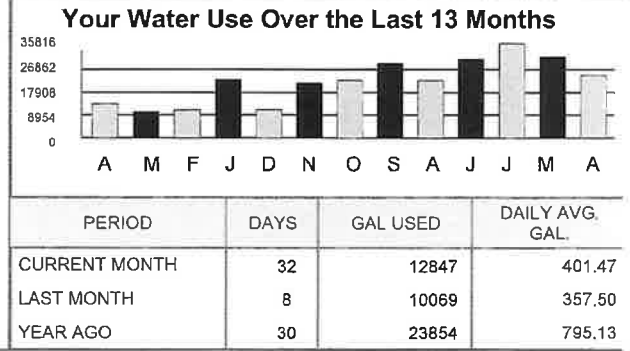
Your Water Use Over the Last 13 Months

35816
26862
17908
8954
0

A M F J D N O S A J J M A

| PERIOD | DAYS | GAL USED | DAILY AVG. GAL. |
|---|---|---|---|
| CURRENT MONTH | 32 | 12847 | 401.47 |
| LAST MONTH | 8 | 10069 | 357.50 |
| YEAR AGO | 30 | 23854 | 795.13 |